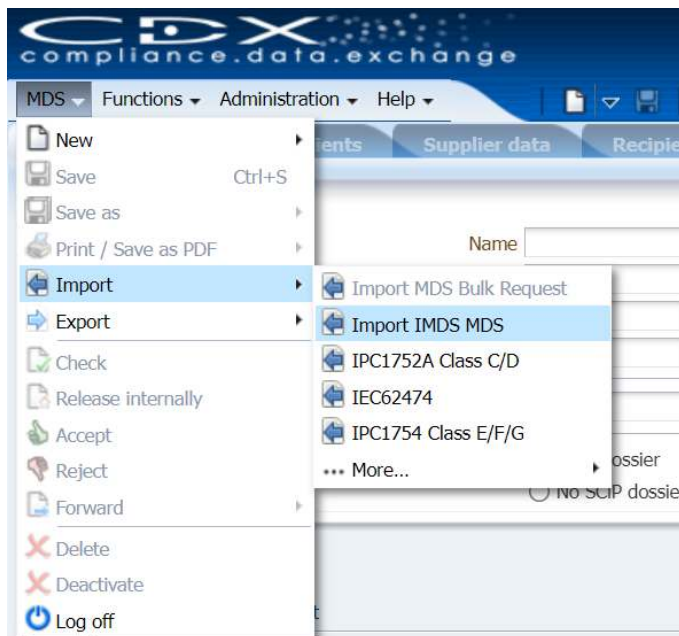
CDX
compliance.data.exchange

MDS Functions Administration Help

New
Save Ctrl+S
Save as
Print / Save as PDF
Import
Export
Check
Release internally
Accept
Reject
Forward
Delete
Deactivate
Log off

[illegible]ients Supplier data Recipie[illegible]

Name

Import MDS Bulk Request
Import IMDS MDS
IPC1752A Class C/D
IEC62474
IPC1754 Class E/F/G
More...

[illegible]ossier
No SCIP dossie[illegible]